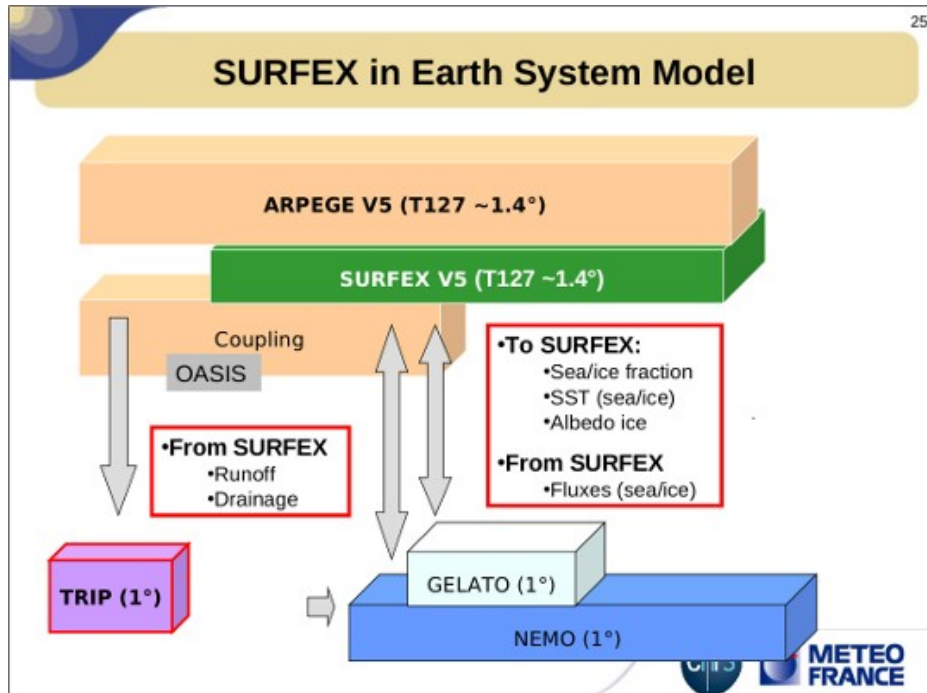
25

SURFEX in Earth System Model

ARPEGE V5 (T127 ~1.4°)

SURFEX V5 (T127 ~1.4°)

Coupling

OASIS

•To SURFEX:
•Sea/ice fraction
•SST (sea/ice)
•Albedo ice

•From SURFEX
•Fluxes (sea/ice)

•From SURFEX
•Runoff
•Drainage

TRIP (1°)

GELATO (1°)

NEMO (1°)

C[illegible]S

METEO FRANCE